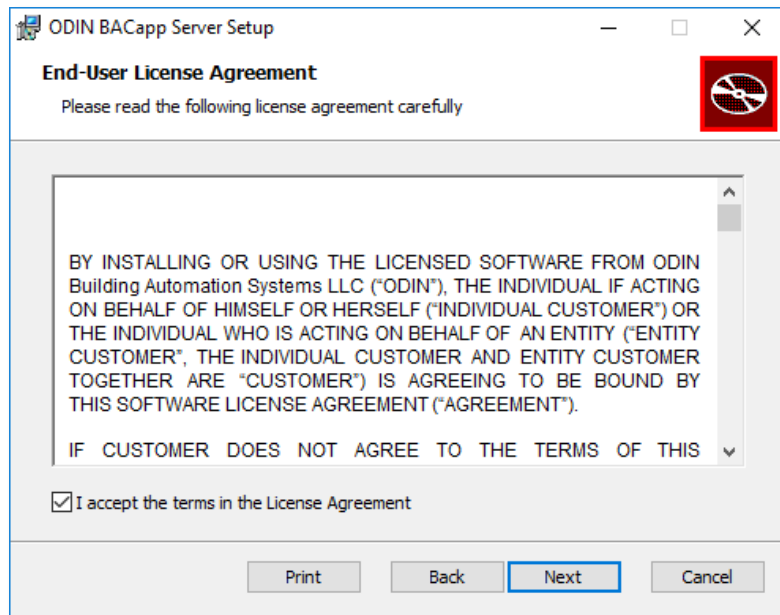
ODIN BACapp Server Setup

End-User License Agreement

Please read the following license agreement carefully

BY INSTALLING OR USING THE LICENSED SOFTWARE FROM ODIN Building Automation Systems LLC (“ODIN”), THE INDIVIDUAL IF ACTING ON BEHALF OF HIMSELF OR HERSELF (“INDIVIDUAL CUSTOMER”) OR THE INDIVIDUAL WHO IS ACTING ON BEHALF OF AN ENTITY (“ENTITY CUSTOMER”, THE INDIVIDUAL CUSTOMER AND ENTITY CUSTOMER TOGETHER ARE “CUSTOMER”) IS AGREEING TO BE BOUND BY THIS SOFTWARE LICENSE AGREEMENT (“AGREEMENT”).

IF CUSTOMER DOES NOT AGREE TO THE TERMS OF THIS

I accept the terms in the License Agreement

Print Back Next Cancel